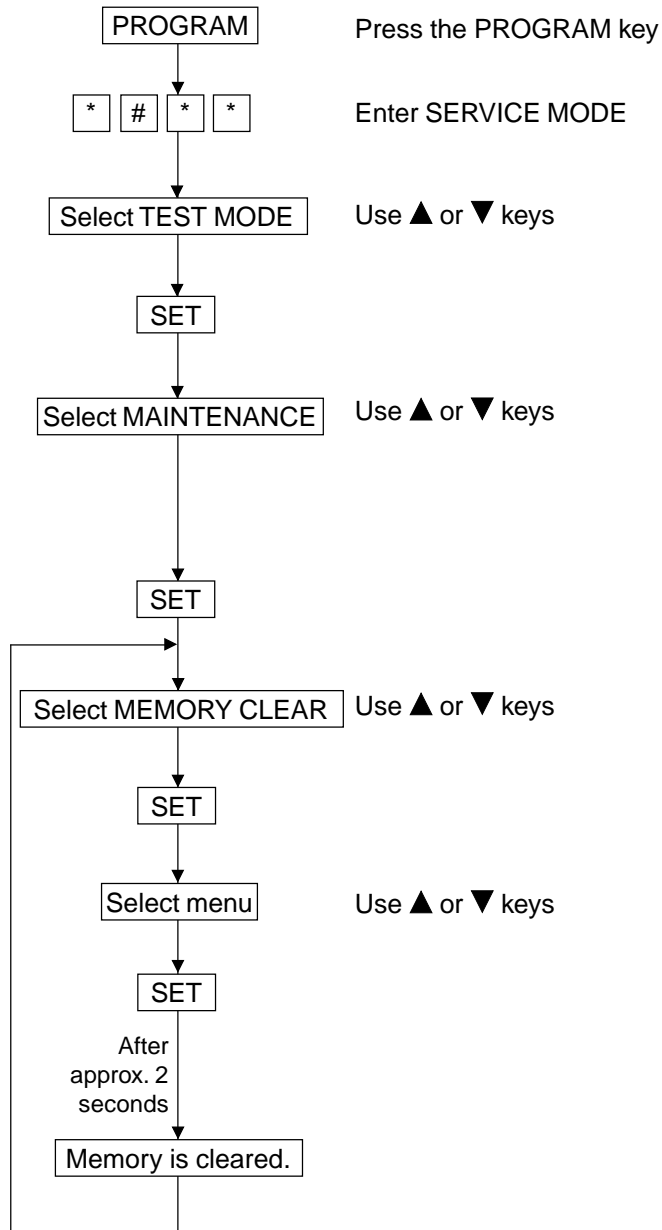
PROGRAM

Press the PROGRAM key

* # * *

Enter SERVICE MODE

Select TEST MODE

Use ▲ or ▼ keys

SET

Select MAINTENANCE

Use ▲ or ▼ keys

SET

Select MEMORY CLEAR

Use ▲ or ▼ keys

SET

Select menu

Use ▲ or ▼ keys

SET

After approx. 2 seconds

Memory is cleared.